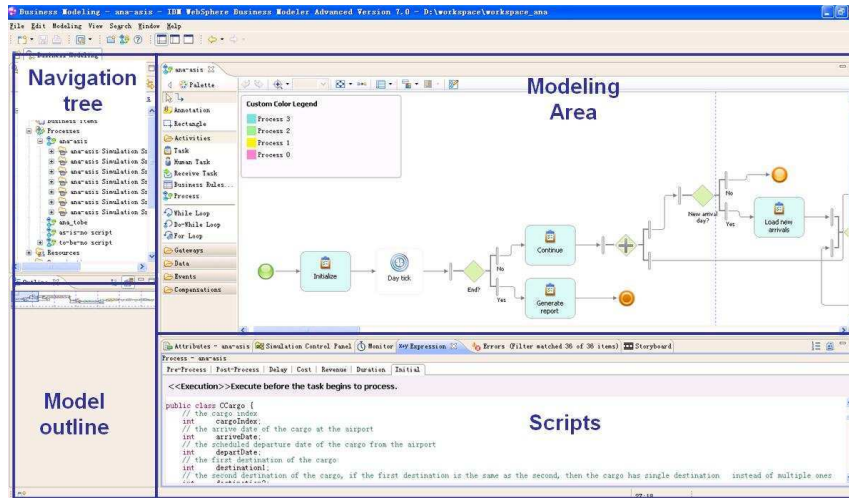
Business Modeling - ana-asis - IBM WebSphere Business Modeler Advanced Version 7.0 - D:\workspace\workspace_ana

File Edit Modeling View Search Window Help

Business Modeling

Navigation tree

Business Items
Processes
ana-asis
ana-asis Simulation Sn
ana-asis Simulation Sn
ana-asis Simulation Sn
ana-asis Simulation Sn
ana-asis Simulation Sn
ana-asis Simulation Sn
ana-asis Simulation Sn
ana_tobe
as-is-no script
to-be-no script
Resources

Outline

Model outline

ana-asis

Palette
Annotation
Rectangle
Activities
Task
Human Task
Receive Task
Business Rules...
Process
While Loop
Do-While Loop
For Loop
Gateways
Data
Events
Compensations

Modeling Area

Custom Color Legend
Process 3
Process 2
Process 1
Process 0

Initialize
Day tick
End?
No
Yes
Continue
Generate report
New arrival day?
No
Yes
Load new arrivals

Attributes - ana-asis | Simulation Control Panel | Monitor | XPath Expression | Errors (Filter matched 36 of 36 items) | Storyboard

Process - ana-asis

Pre-Process | Post-Process | Delay | Cost | Revenue | Duration | Initial

<<Execution>>Execute before the task begins to process.

Scripts

public class CCargo {
// the cargo index
int cargoIndex;
// the arrive date of the cargo at the airport
int arriveDate;
// the scheduled departure date of the cargo from the airport
int departDate;
// the first destination of the cargo
int destination1;
// the second destination of the cargo, if the first destination is the same as the second, then the cargo has single destination instead of multiple ones
int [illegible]